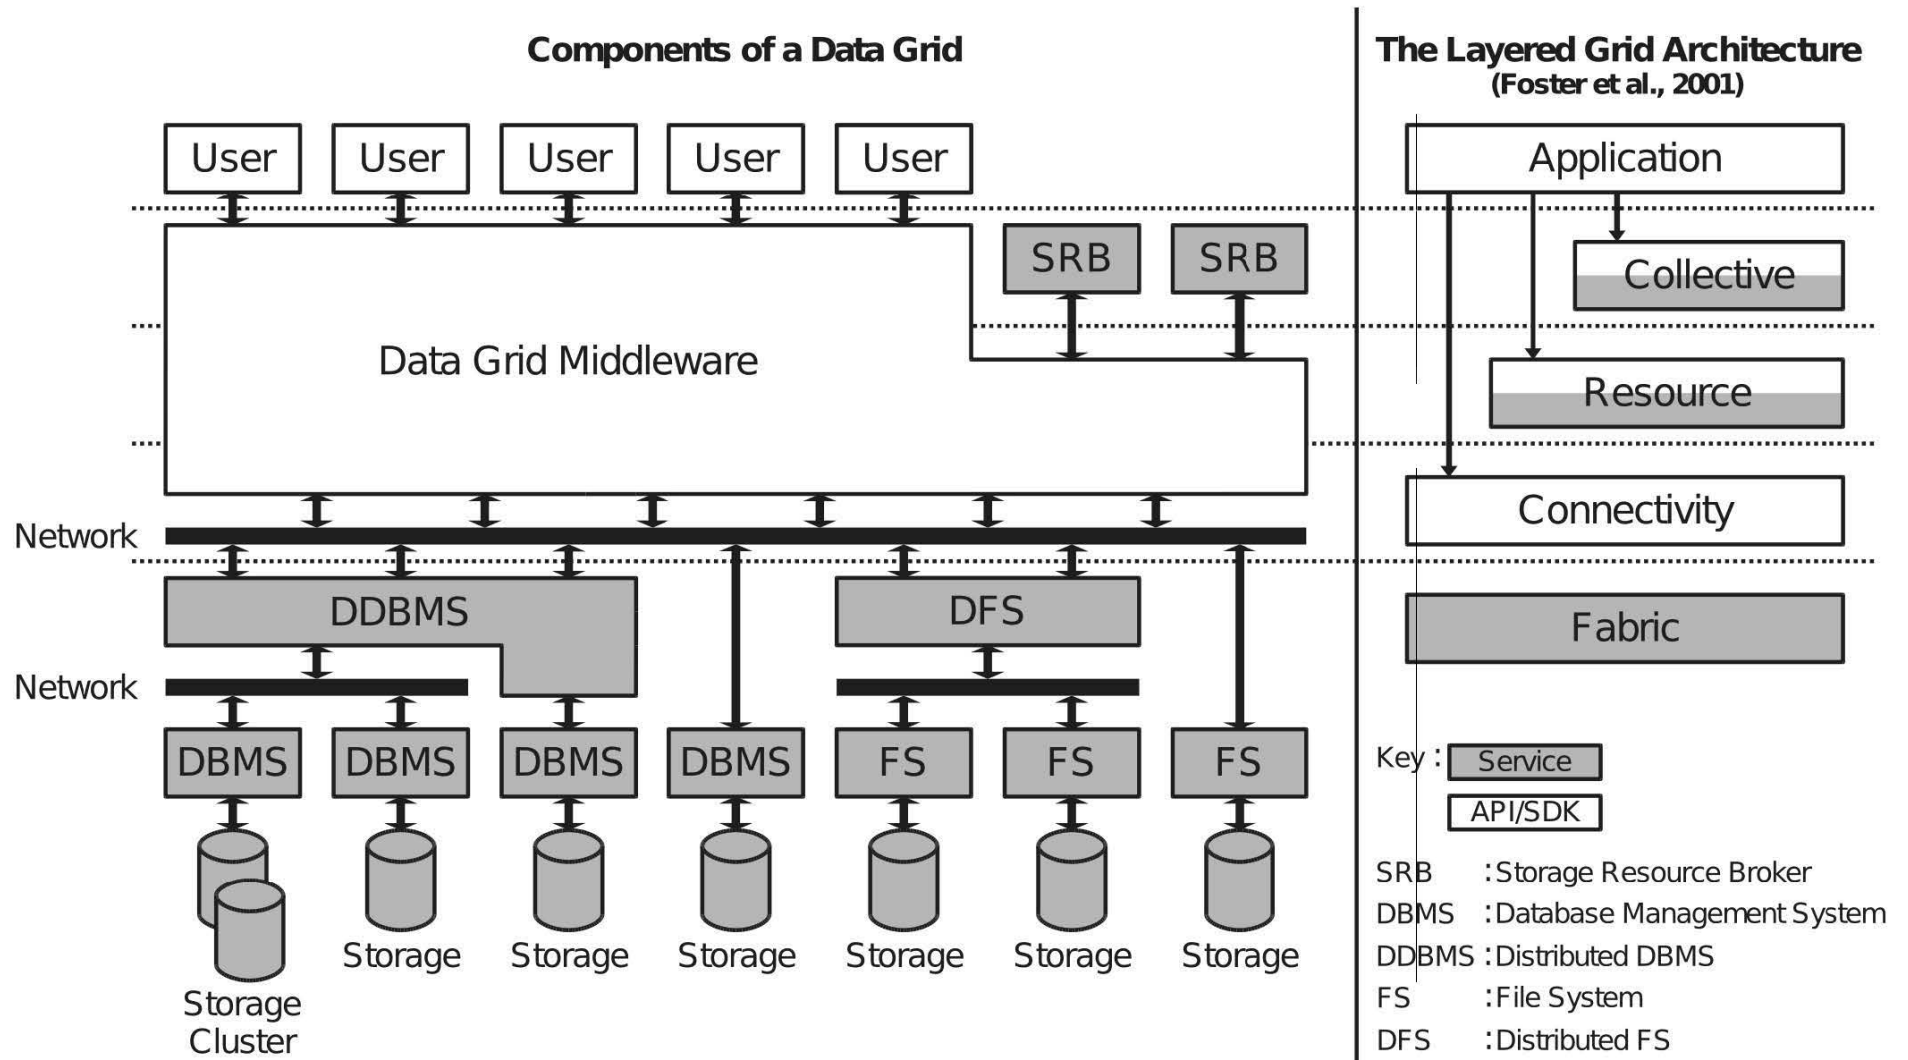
Components of a Data Grid

User User User User User

SRB SRB

Data Grid Middleware

Network

DDBMS

DFS

Network

DBMS DBMS DBMS DBMS FS FS FS

Storage Cluster

Storage Storage Storage Storage Storage Storage

The Layered Grid Architecture
(Foster et al., 2001)

Application

Collective

Resource

Connectivity

Fabric

Key : Service

API/SDK

SRB : Storage Resource Broker
DBMS : Database Management System
DDBMS : Distributed DBMS
FS : File System
DFS : Distributed FS